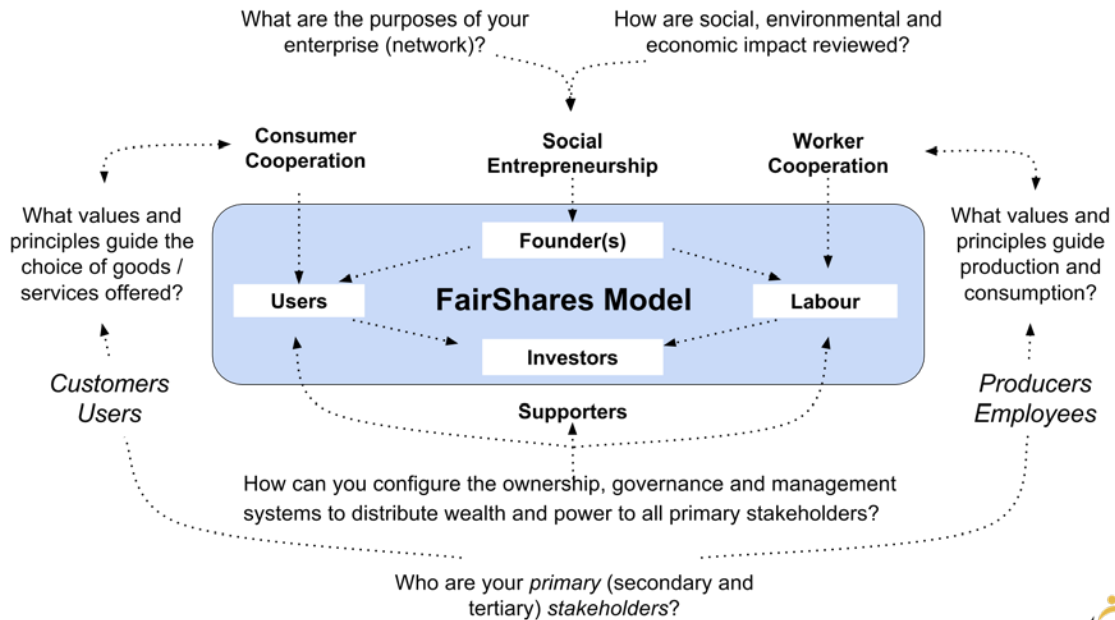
What are the purposes of your enterprise (network)?

How are social, environmental and economic impact reviewed?

Consumer Cooperation

Social Entrepreneurship

Worker Cooperation

What values and principles guide the choice of goods / services offered?

Founder(s)

What values and principles guide production and consumption?

Users

FairShares Model

Labour

Investors

Customers Users

Supporters

Producers Employees

How can you configure the ownership, governance and management systems to distribute wealth and power to all primary stakeholders?

Who are your *primary* (secondary and tertiary) *stakeholders*?